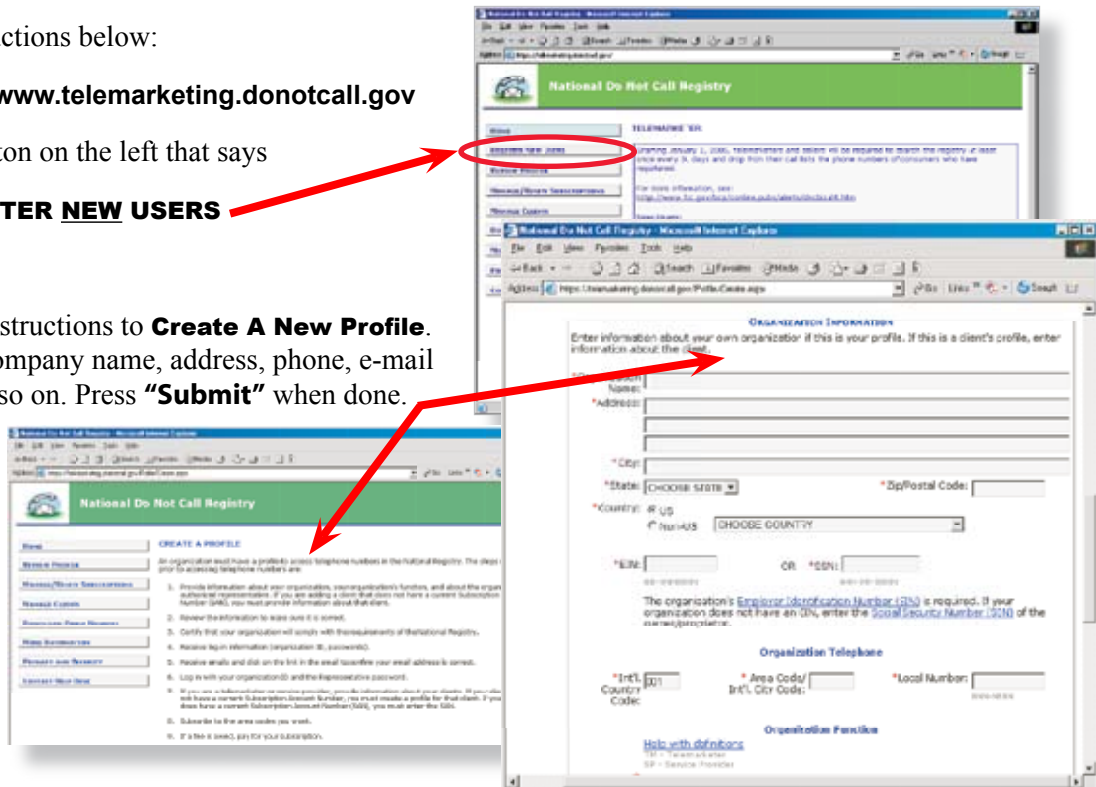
ctions below:

www.telemarketing.donotcall.gov

ton on the left that says

TER NEW USERS

structions to **Create A New Profile**. ompany name, address, phone, e-mail so on. Press **"Submit"** when done.

National Do Not Call Registry - Microsoft Internet Explorer

National Do Not Call Registry

TELEMARKETER

Starting January 1, 2005, telemarketers and sellers will be required to search the registry at least once every 31 days and drop from their call lists the phone numbers of consumers who have registered.

For more information, see:

National Do Not Call Registry - Microsoft Internet Explorer

File Edit View Favorites Tools Help

Back Search Favorites Media

Address https://telemarketing.donotcall.gov/Profile/Create.aspx

Go Links Search

ORGANIZATION INFORMATION

Enter information about your own organization if this is your profile. If this is a client's profile, enter information about the client.

Name:

*Address:

*City:

*State: CHOOSE STATE

*Zip/Postal Code:

*Country: US

Non-US CHOOSE COUNTRY

*EIN: OR *SSN:

The organization's Employer Identification Number (EIN) is required. If your organization does not have an EIN, enter the Social Security Number (SSN) of the owner/proprietor.

Organization Telephone

*Int'l. Country Code: 001

* Area Code/ Int'l. City Code:

*Local Number:

Organization Function

Help with definitions

TM = Telemarketer

SP = Service Provider

National Do Not Call Registry

Home

CREATE A PROFILE

An organization must have a profile to access telephone numbers in the National Registry. The steps prior to accessing telephone numbers are:

1. Provide information about your organization, your organization's function, and about the organization's authorized representative. If you are adding a client that does not have a current Subscription Account Number (SAN), you must provide information about that client.

2. Review the information to make sure it is correct.

3. Certify that your organization will comply with the requirements of the National Registry.

4. Receive log-in information (organization ID, password).

5. Receive emails and click on the link in the email to confirm your email address is correct.

6. Log in with your organization ID and the Representative password.

7. If you are a telemarketer or service provider, provide information about your clients. If you client does not have a current Subscription Account Number, you must create a profile for that client. If your client does have a current Subscription Account Number (SAN), you must enter the SAN.

8. Subscribe to the area codes you want.

9. If a fee is owed, pay for your subscription.